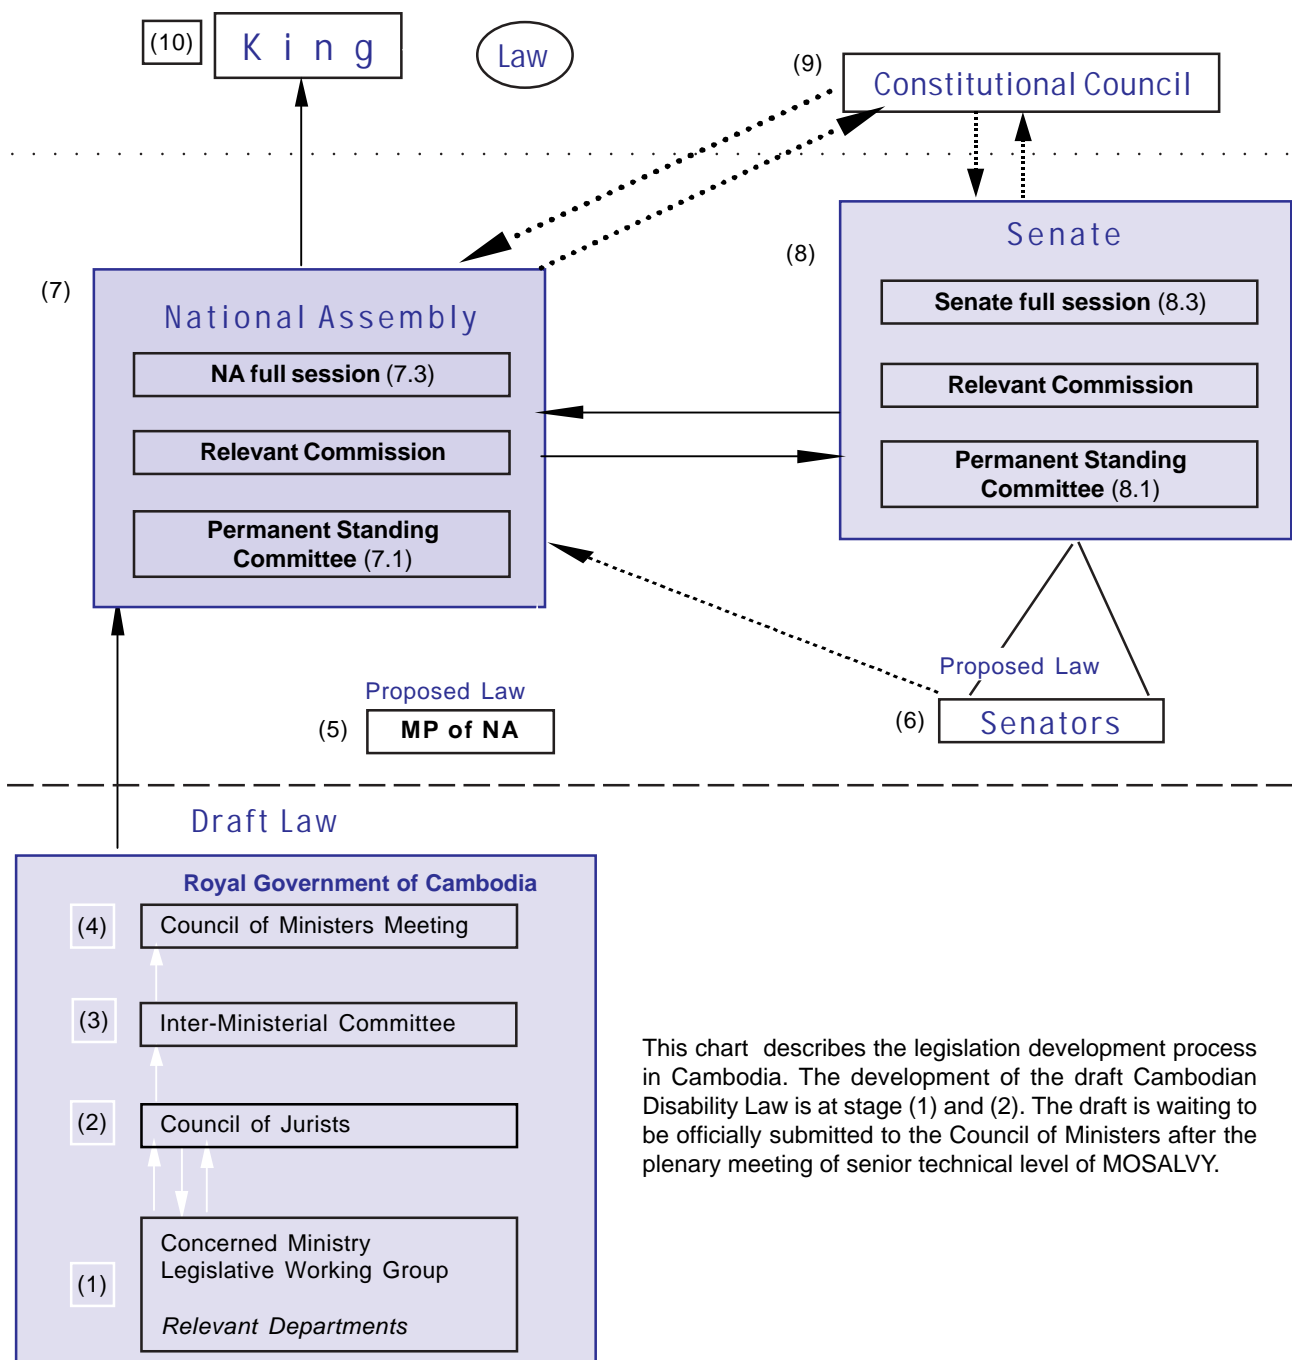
(10) King

Law

(9) Constitutional Council

(8)

Senate

Senate full session (8.3)

Relevant Commission

Permanent Standing Committee (8.1)

(7)

National Assembly

NA full session (7.3)

Relevant Commission

Permanent Standing Committee (7.1)

Proposed Law

(5) MP of NA

Proposed Law

(6) Senators

Draft Law

Royal Government of Cambodia

(4) Council of Ministers Meeting

(3) Inter-Ministerial Committee

(2) Council of Jurists

(1) Concerned Ministry Legislative Working Group

Relevant Departments

This chart describes the legislation development process in Cambodia. The development of the draft Cambodian Disability Law is at stage (1) and (2). The draft is waiting to be officially submitted to the Council of Ministers after the plenary meeting of senior technical level of MOSALVY.